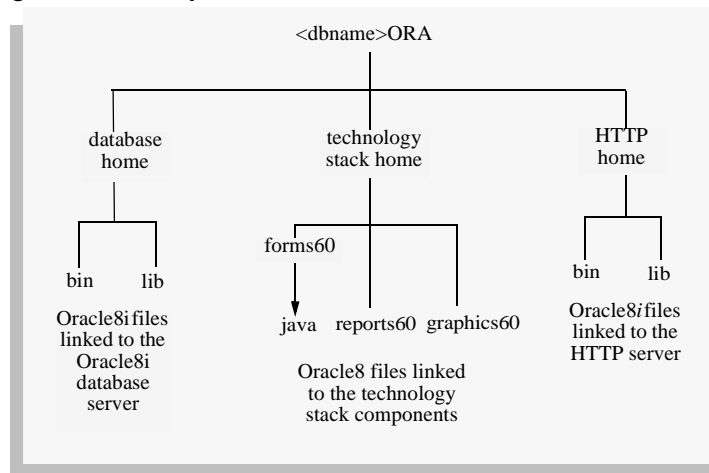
<dbname>ORA

database home

technology stack home

HTTP home

bin

lib

Oracle8i files linked to the Oracle8i database server

forms60

java

reports60

graphics60

Oracle8 files linked to the technology stack components

bin

lib

Oracle8*i* files linked to the HTTP server